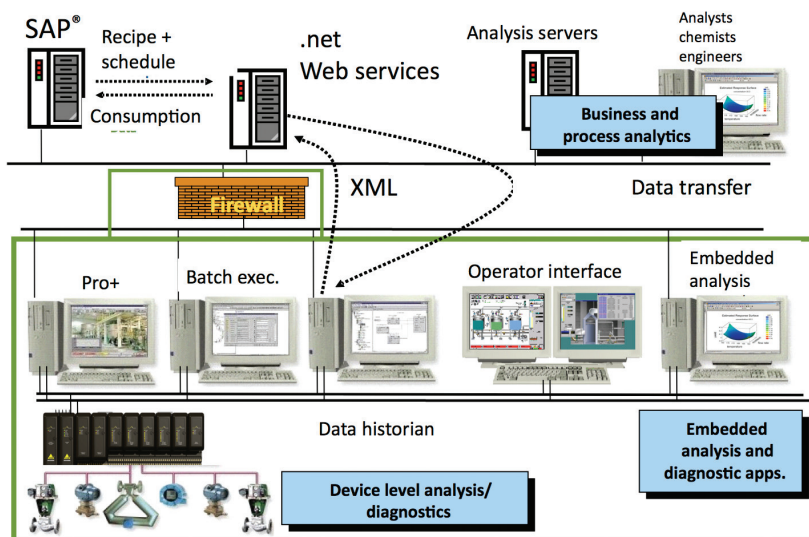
SAP®

Recipe + schedule

Consumption

.net Web services

Analysis servers

Analysts chemists engineers

Business and process analytics

XML

Data transfer

Firewall

Pro+

Batch exec.

Operator interface

Embedded analysis

Data historian

Embedded analysis and diagnostic apps.

Device level analysis/ diagnostics